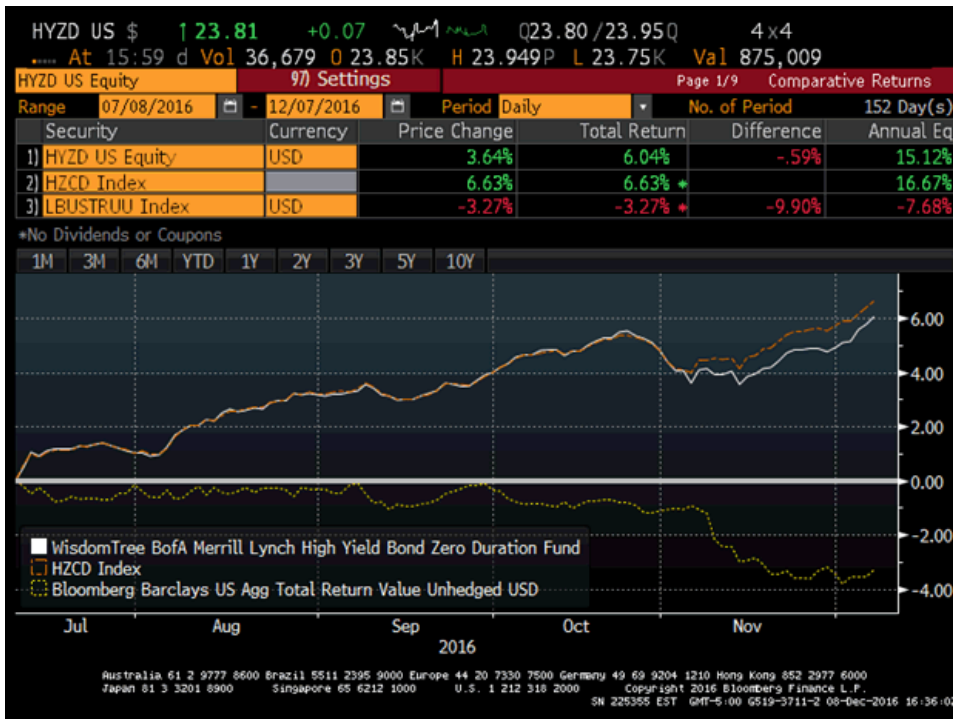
HYZD US $ ↑23.81 +0.07 Q23.80 /23.95Q 4x4
At 15:59 d Vol 36,679 O 23.85K H 23.949P L 23.75K Val 875,009

HYZD US Equity 97) Settings Page 1/9 Comparative Returns

Range 07/08/2016 - 12/07/2016 Period Daily No. of Period 152 Day(s)

| Security | Currency | Price Change | Total Return | Difference | Annual Eq |
|---|---|---|---|---|---|
| 1) HYZD US Equity | USD | 3.64% | 6.04% | -.59% | 15.12% |
| 2) HZCD Index | | 6.63% | 6.63% * | | 16.67% |
| 3) LBUSTRUU Index | USD | -3.27% | -3.27% * | -9.90% | -7.68% |

*No Dividends or Coupons

1M 3M 6M YTD 1Y 2Y 3Y 5Y 10Y

6.00
4.00
2.00
0.00
-2.00
-4.00

WisdomTree BofA Merrill Lynch High Yield Bond Zero Duration Fund
HZCD Index
Bloomberg Barclays US Agg Total Return Value Unhedged USD

Jul Aug Sep Oct Nov
2016

Australia 61 2 9777 8600 Brazil 5511 2395 9000 Europe 44 20 7330 7500 Germany 49 69 9204 1210 Hong Kong 852 2977 6000
Japan 81 3 3201 8900 Singapore 65 6212 1000 U.S. 1 212 318 2000 Copyright 2016 Bloomberg Finance L.P.
SN 225355 EST GMT-5:00 G519-3711-2 08-Dec-2016 16:36:02